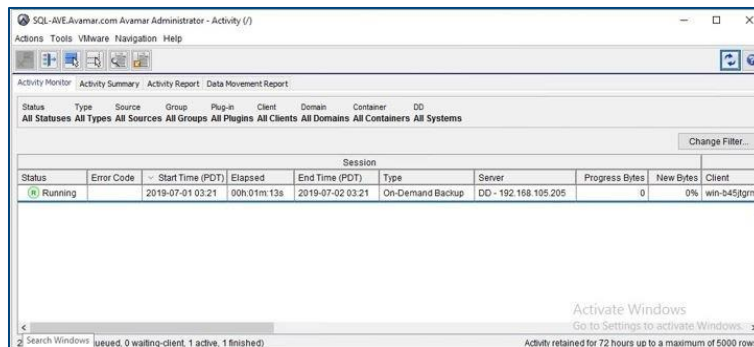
SQL-AVE.Avamar.com Avamar Administrator - Activity (/)

Actions Tools VMware Navigation Help

Activity Monitor Activity Summary Activity Report Data Movement Report

| Status | Type | Source | Group | Plug-in | Client | Domain | Container | DD |
|---|---|---|---|---|---|---|---|---|
| All Statuses | All Types | All Sources | All Groups | All Plugins | All Clients | All Domains | All Containers | All Systems |

Change Filter...

Session

| Status | Error Code | Start Time (PDT) | Elapsed | End Time (PDT) | Type | Server | Progress Bytes | New Bytes | Client |
|---|---|---|---|---|---|---|---|---|---|
| Running | | 2019-07-01 03:21 | 00h:01m:13s | 2019-07-02 03:21 | On-Demand Backup | DD - 192.168.105.205 | 0 | 0% | win-b45jtgrn |

Activate Windows
Go to Settings to activate Windows.

2 Search Windows ueued, 0 waiting-client, 1 active, 1 finished)

Activity retained for 72 hours up to a maximum of 5000 row